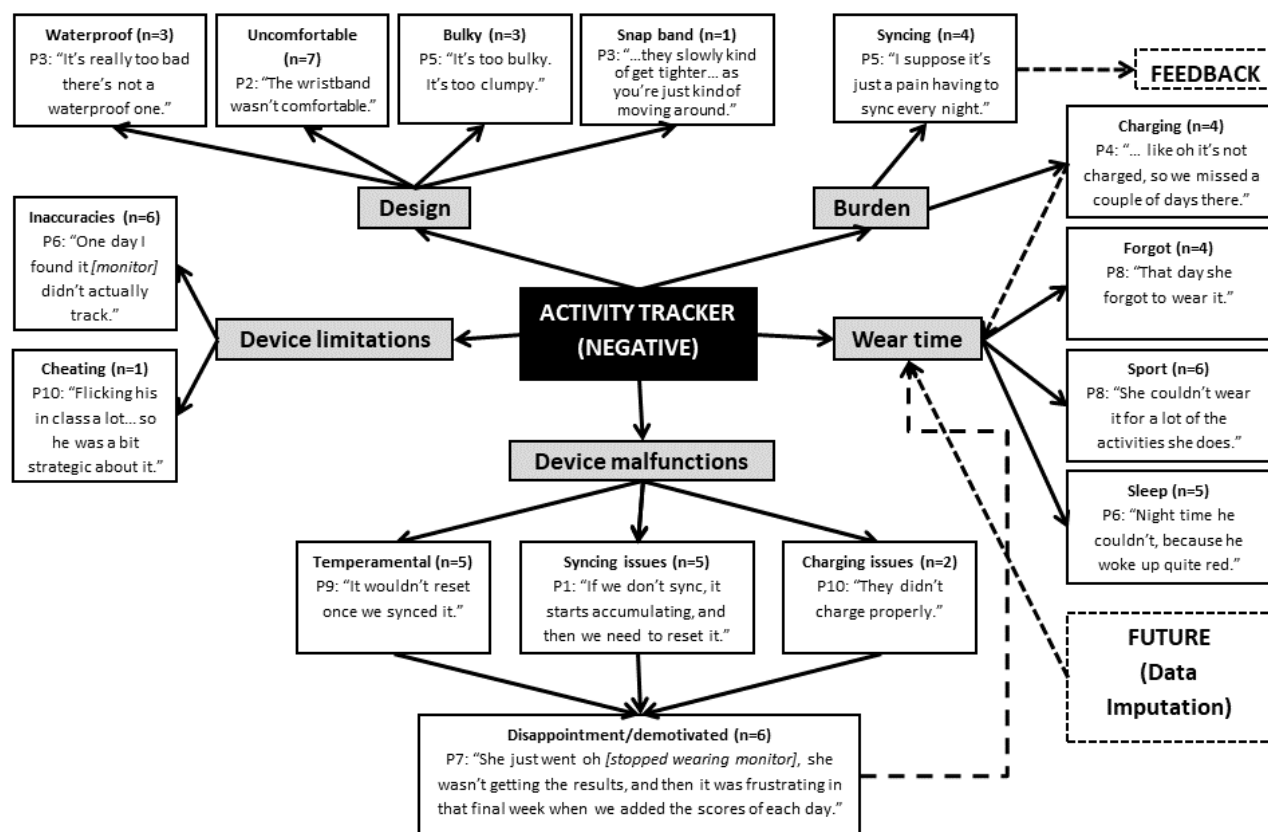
Waterproof (n=3)
P3: "It's really too bad there's not a waterproof one."

Uncomfortable (n=7)
P2: "The wristband wasn't comfortable."

Bulky (n=3)
P5: "It's too bulky. It's too clumpy."

Snap band (n=1)
P3: "…they slowly kind of get tighter… as you're just kind of moving around."

Syncing (n=4)
P5: "I suppose it's just a pain having to sync every night."

FEEDBACK

Charging (n=4)
P4: "… like oh it's not charged, so we missed a couple of days there."

Design

Burden

Inaccuracies (n=6)
P6: "One day I found it *[monitor]* didn't actually track."

Forgot (n=4)
P8: "That day she forgot to wear it."

Device limitations

ACTIVITY TRACKER (NEGATIVE)

Wear time

Cheating (n=1)
P10: "Flicking his in class a lot… so he was a bit strategic about it."

Sport (n=6)
P8: "She couldn't wear it for a lot of the activities she does."

Device malfunctions

Sleep (n=5)
P6: "Night time he couldn't, because he woke up quite red."

Temperamental (n=5)
P9: "It wouldn't reset once we synced it."

Syncing issues (n=5)
P1: "If we don't sync, it starts accumulating, and then we need to reset it."

Charging issues (n=2)
P10: "They didn't charge properly."

FUTURE (Data Imputation)

Disappointment/demotivated (n=6)
P7: "She just went oh *[stopped wearing monitor]*, she wasn't getting the results, and then it was frustrating in that final week when we added the scores of each day."